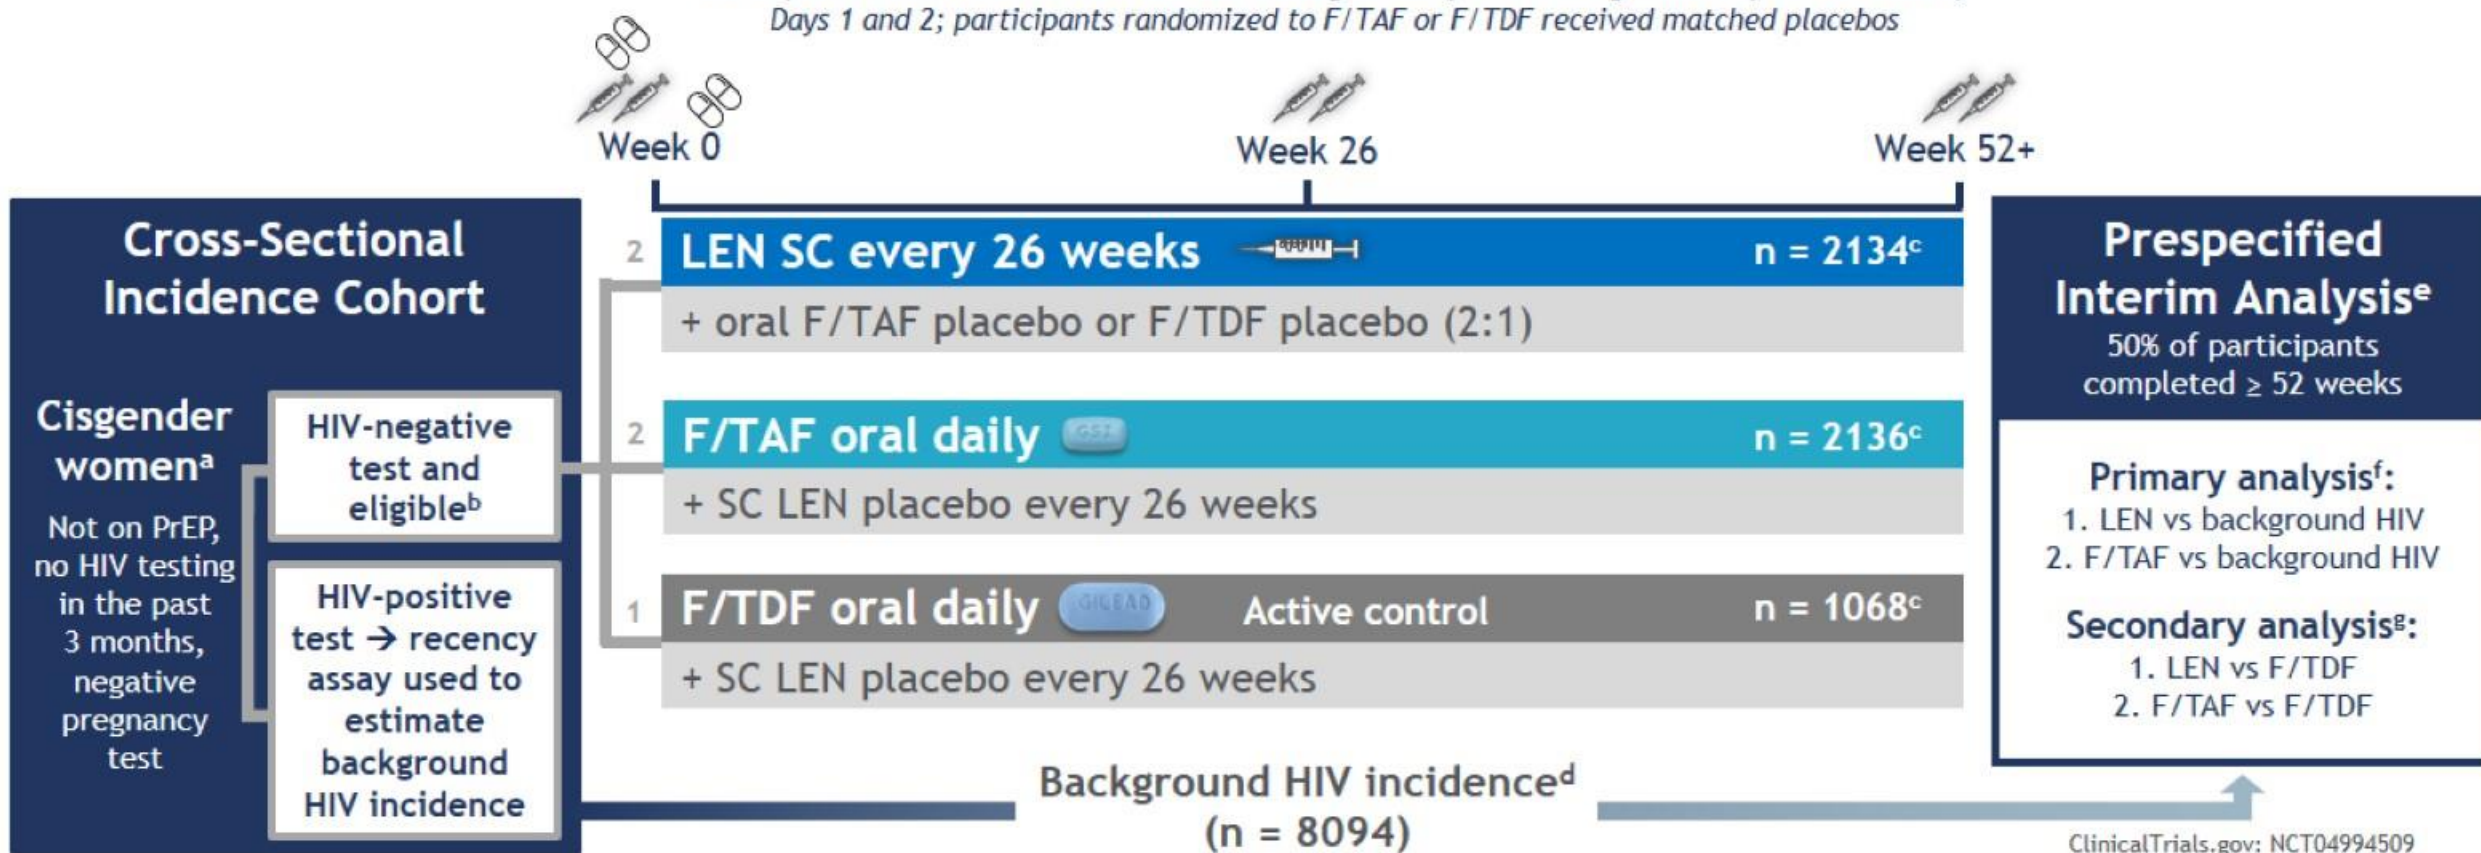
Days 1 and 2; participants randomized to F/TAF or F/TDF received matched placebos

Week 0

Week 26

Week 52+

Cross-Sectional Incidence Cohort

Cisgender women$^{a}$

Not on PrEP, no HIV testing in the past 3 months, negative pregnancy test

HIV-negative test and eligible$^{b}$

HIV-positive test → recency assay used to estimate background HIV incidence

2

LEN SC every 26 weeks

n = 2134$^{c}$

+ oral F/TAF placebo or F/TDF placebo (2:1)

2

F/TAF oral daily

n = 2136$^{c}$

+ SC LEN placebo every 26 weeks

1

F/TDF oral daily

Active control

n = 1068$^{c}$

+ SC LEN placebo every 26 weeks

Background HIV incidence$^{d}$ (n = 8094)

Prespecified Interim Analysis$^{e}$

50% of participants completed ≥ 52 weeks

Primary analysis$^{f}$:

1. LEN vs background HIV

2. F/TAF vs background HIV

Secondary analysis$^{g}$:

1. LEN vs F/TDF

2. F/TAF vs F/TDF

ClinicalTrials.gov: NCT04994509